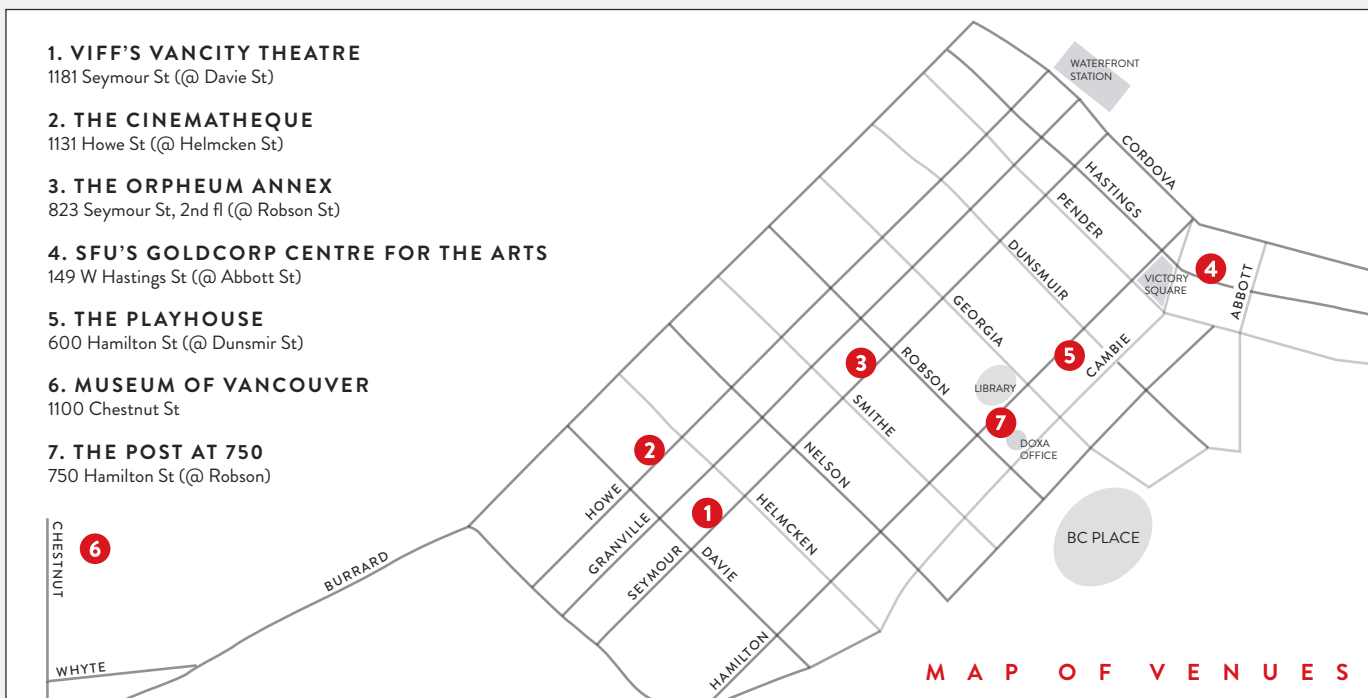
1. VIFF'S VANCITY THEATRE
1181 Seymour St (@ Davie St)

2. THE CINEMATHEQUE
1131 Howe St (@ Helmcken St)

3. THE ORPHEUM ANNEX
823 Seymour St, 2nd fl (@ Robson St)

4. SFU'S GOLDCORP CENTRE FOR THE ARTS
149 W Hastings St (@ Abbott St)

5. THE PLAYHOUSE
600 Hamilton St (@ Dunsmir St)

6. MUSEUM OF VANCOUVER
1100 Chestnut St

7. THE POST AT 750
750 Hamilton St (@ Robson)

WATERFRONT STATION
CORDOVA
HASTINGS
PENDER
DUNSMUIR
VICTORY SQUARE
4
ABBOTT
GEORGIA
5
CAMBIE
3
ROBSON
LIBRARY
SMITHE
7
DOXA OFFICE
2
NELSON
HOWE
1
HELMCKEN
BC PLACE
GRANVILLE
SEYMOUR
DAVIE
BURRARD
CHESTNUT
6
HAMILTON
WHYTE

MAP OF VENUES